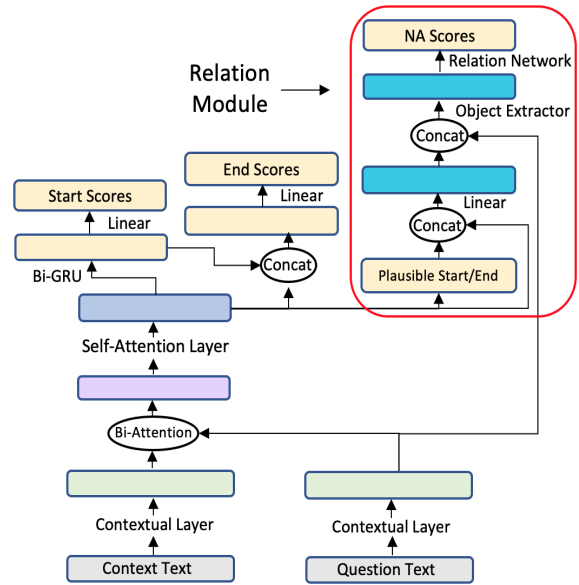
Relation Module

NA Scores

Relation Network

Object Extractor

Concat

Linear

Concat

Plausible Start/End

End Scores

Linear

Start Scores

Linear

Concat

Bi-GRU

Self-Attention Layer

Bi-Attention

Contextual Layer

Context Text

Contextual Layer

Question Text